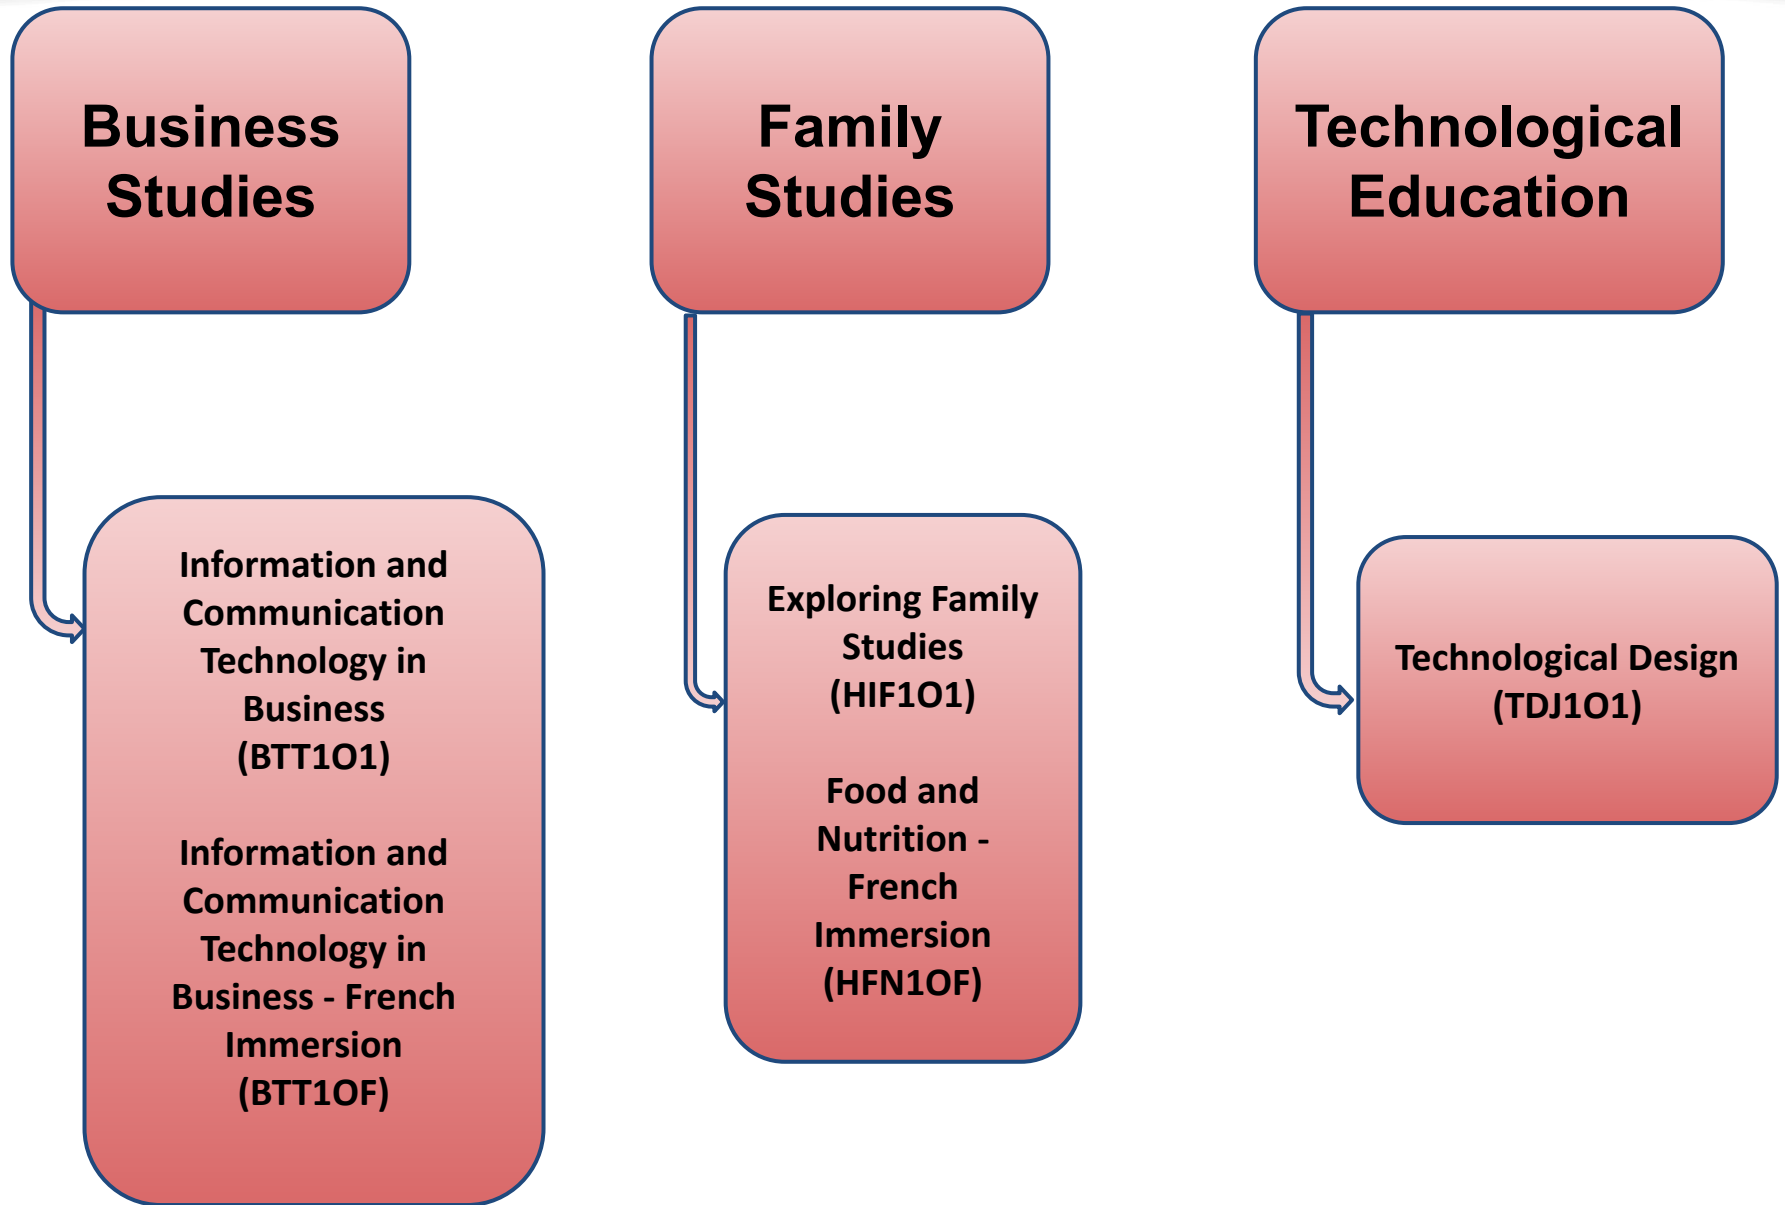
Business Studies

Information and Communication Technology in Business (BTT1O1)

Information and Communication Technology in Business - French Immersion (BTT1OF)

Family Studies

Exploring Family Studies (HIF1O1)

Food and Nutrition - French Immersion (HFN1OF)

Technological Education

Technological Design (TDJ1O1)